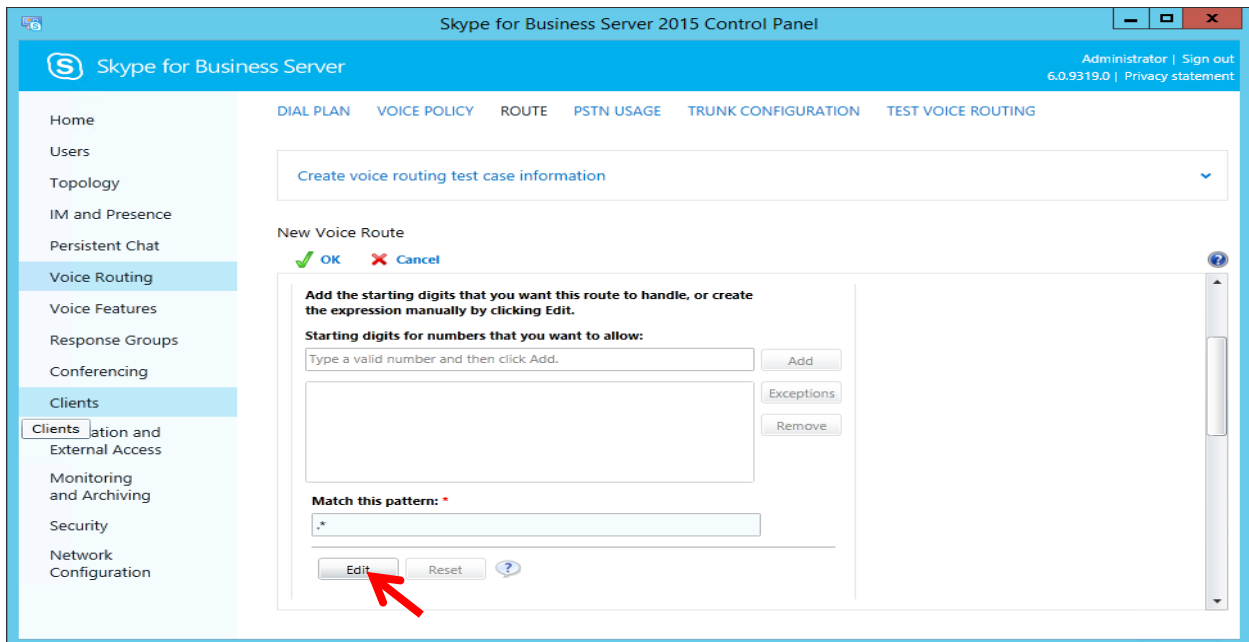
Skype for Business Server 2015 Control Panel

Skype for Business Server

Administrator | Sign out
6.0.9319.0 | Privacy statement

Home
Users
Topology
IM and Presence
Persistent Chat
Voice Routing
Voice Features
Response Groups
Conferencing
Clients
Clients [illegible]ation and External Access
Monitoring and Archiving
Security
Network Configuration

DIAL PLAN VOICE POLICY ROUTE PSTN USAGE TRUNK CONFIGURATION TEST VOICE ROUTING

Create voice routing test case information

New Voice Route

OK Cancel

Add the starting digits that you want this route to handle, or create the expression manually by clicking Edit.

Starting digits for numbers that you want to allow:

Type a valid number and then click Add.

Add
Exceptions
Remove

Match this pattern: *

.*

Edit Reset